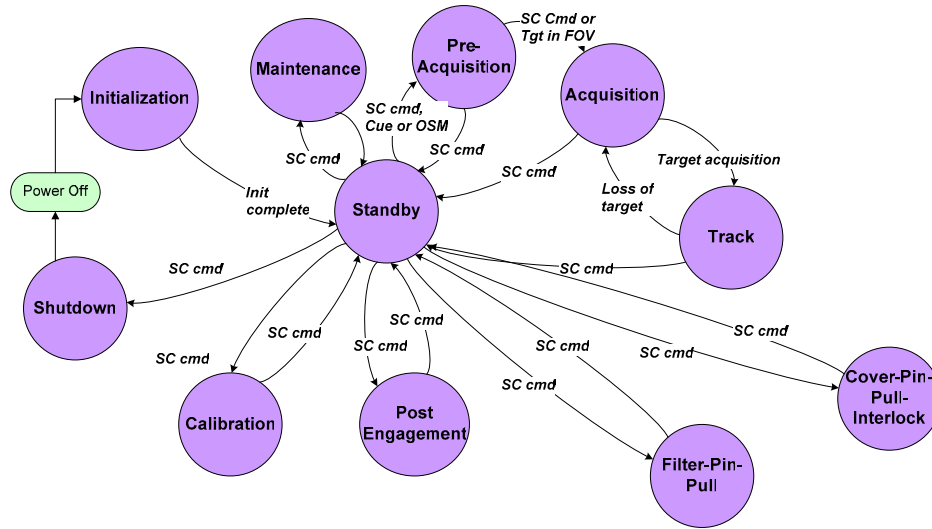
Initialization

Power Off

Shutdown

Maintenance

Pre-Acquisition

SC Cmd or Tgt in FOV

Acquisition

SC cmd, Cue or OSM

SC cmd

SC cmd

SC cmd

Init complete

Standby

Target acquisition

Loss of target

Track

SC cmd

SC cmd

SC cmd

SC cmd

SC cmd

SC cmd

SC cmd

SC cmd

SC cmd

SC cmd

Calibration

Post Engagement

Filter-Pin-Pull

Cover-Pin-Pull-Interlock